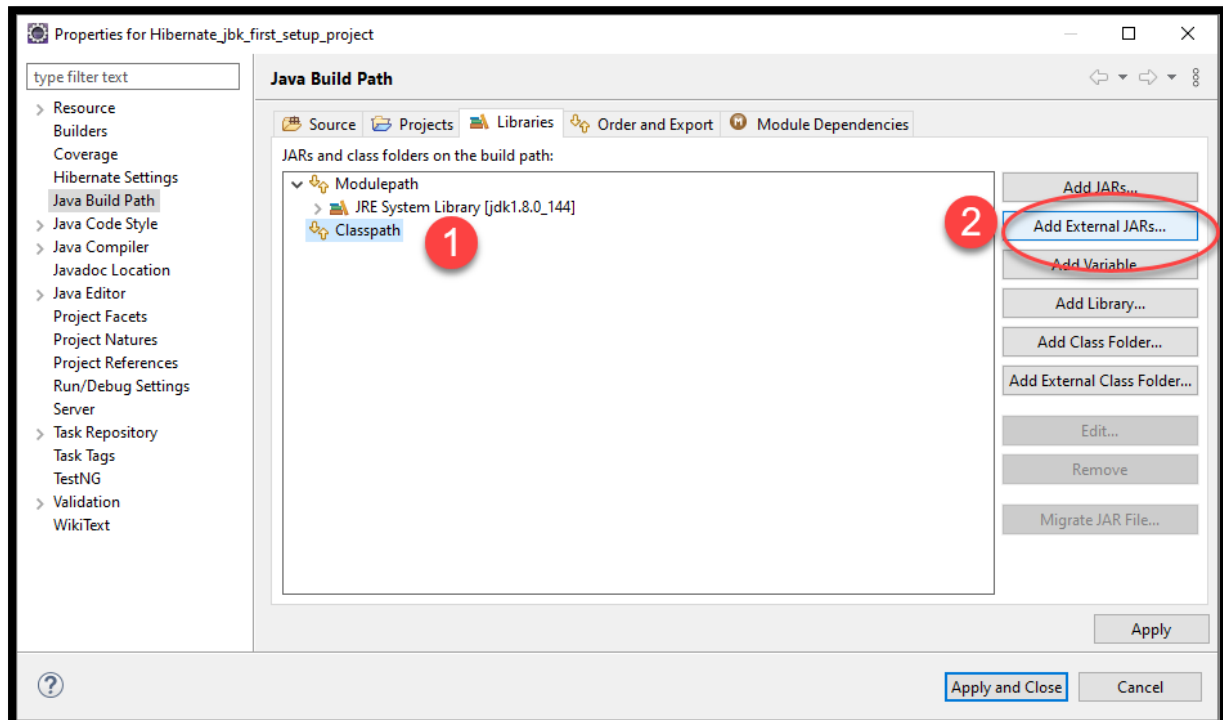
Properties for Hibernate_jbk_first_setup_project

type filter text

Resource
Builders
Coverage
Hibernate Settings
Java Build Path
Java Code Style
Java Compiler
Javadoc Location
Java Editor
Project Facets
Project Natures
Project References
Run/Debug Settings
Server
Task Repository
Task Tags
TestNG
Validation
WikiText

Java Build Path

Source
Projects
Libraries
Order and Export
Module Dependencies

JARs and class folders on the build path:

Modulepath
JRE System Library [jdk1.8.0_144]
Classpath

1

2

Add JARs...
Add External JARs...
Add Variable
Add Library...
Add Class Folder...
Add External Class Folder...
Edit...
Remove
Migrate JAR File...

Apply

Apply and Close
Cancel